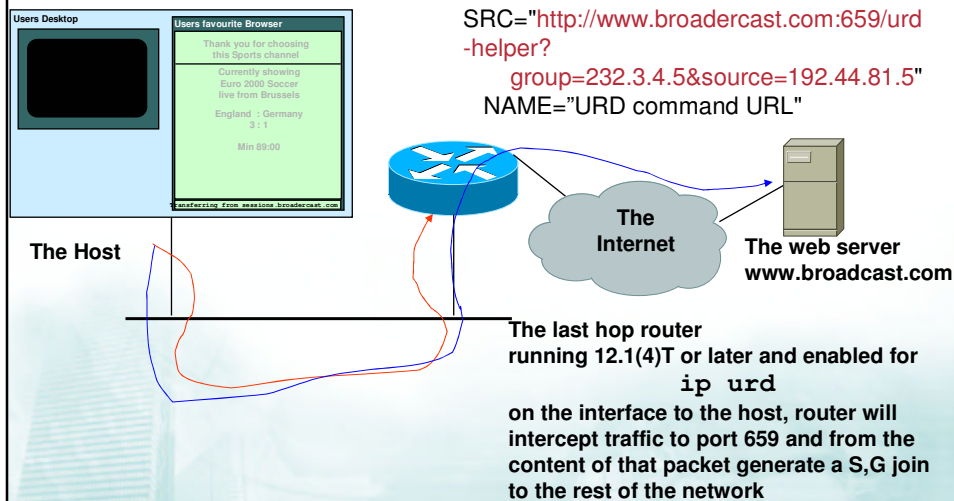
Users Desktop

Users favourite Browser

Thank you for choosing this Sports channel

Currently showing Euro 2000 Soccer live from Brussels

England : Germany
3 : 1

Min 89:00

Transferring from sessions.broadercast.com

SRC="http://www.broadercast.com:659/urd-helper?
group=232.3.4.5&source=192.44.81.5"
NAME="URD command URL"

The Internet

The web server
www.broadcast.com

The Host

The last hop router running 12.1(4)T or later and enabled for
ip urd
on the interface to the host, router will intercept traffic to port 659 and from the content of that packet generate a S,G join to the rest of the network